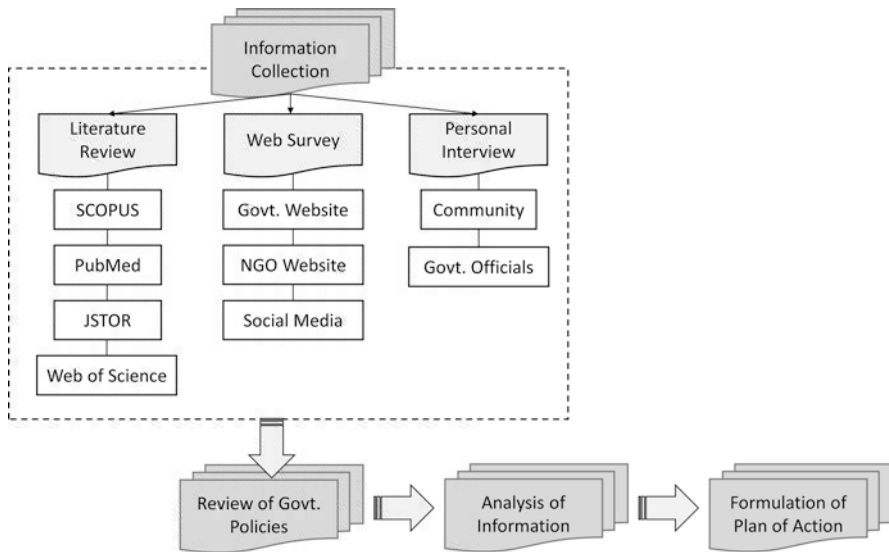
Information Collection

Literature Review

SCOPUS

PubMed

JSTOR

Web of Science

Web Survey

Govt. Website

NGO Website

Social Media

Personal Interview

Community

Govt. Officials

Review of Govt. Policies

Analysis of Information

Formulation of Plan of Action